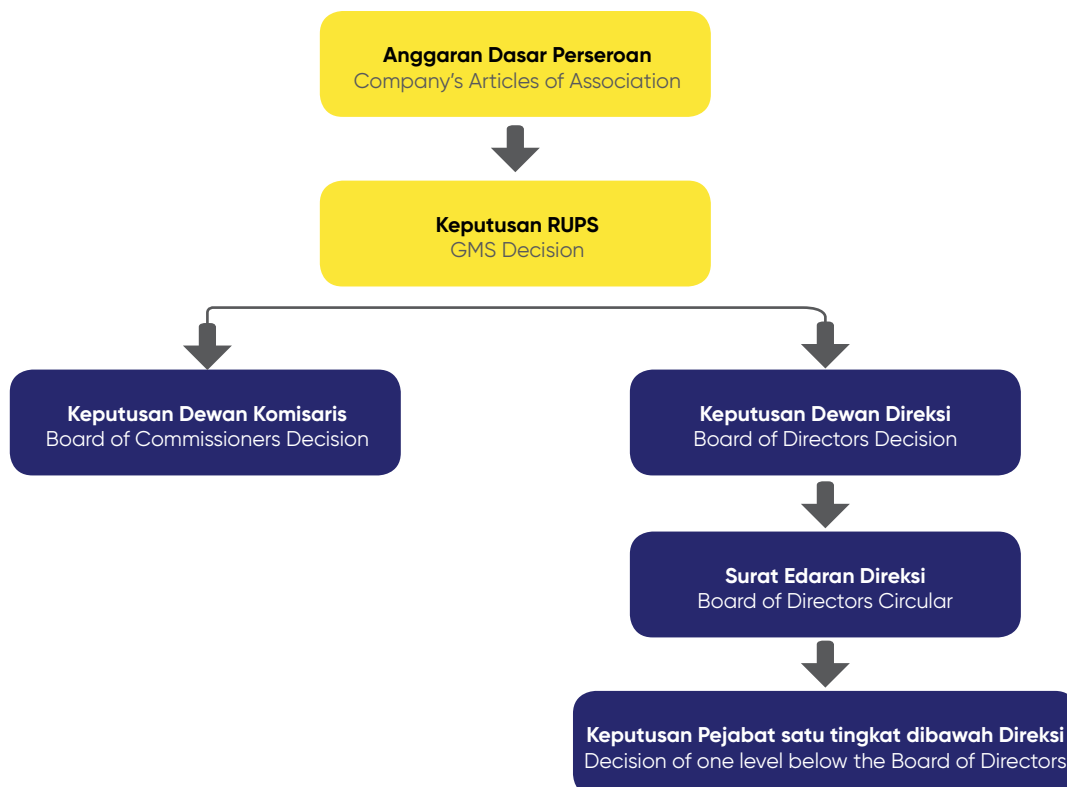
Anggaran Dasar Perseroan
Company’s Articles of Association

Keputusan RUPS
GMS Decision

Keputusan Dewan Komisaris
Board of Commissioners Decision

Keputusan Dewan Direksi
Board of Directors Decision

Surat Edaran Direksi
Board of Directors Circular

Keputusan Pejabat satu tingkat dibawah Direksi
Decision of one level below the Board of Directors